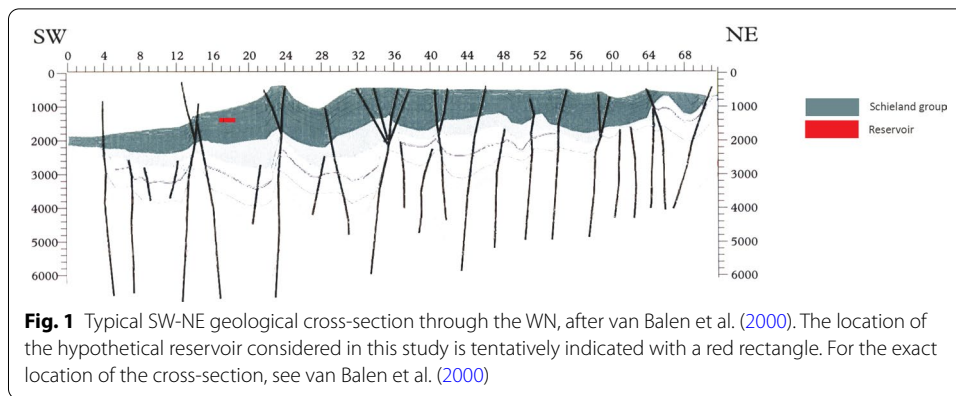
SW

NE

0 4 8 12 16 20 24 28 32 36 40 44 48 52 56 60 64 68

0
1000
2000
3000
4000
5000
6000

0
1000
2000
3000
4000
5000
6000

Schieland group

Reservoir

**Fig. 1** Typical SW-NE geological cross-section through the WN, after van Balen et al. (2000). The location of the hypothetical reservoir considered in this study is tentatively indicated with a red rectangle. For the exact location of the cross-section, see van Balen et al. (2000)